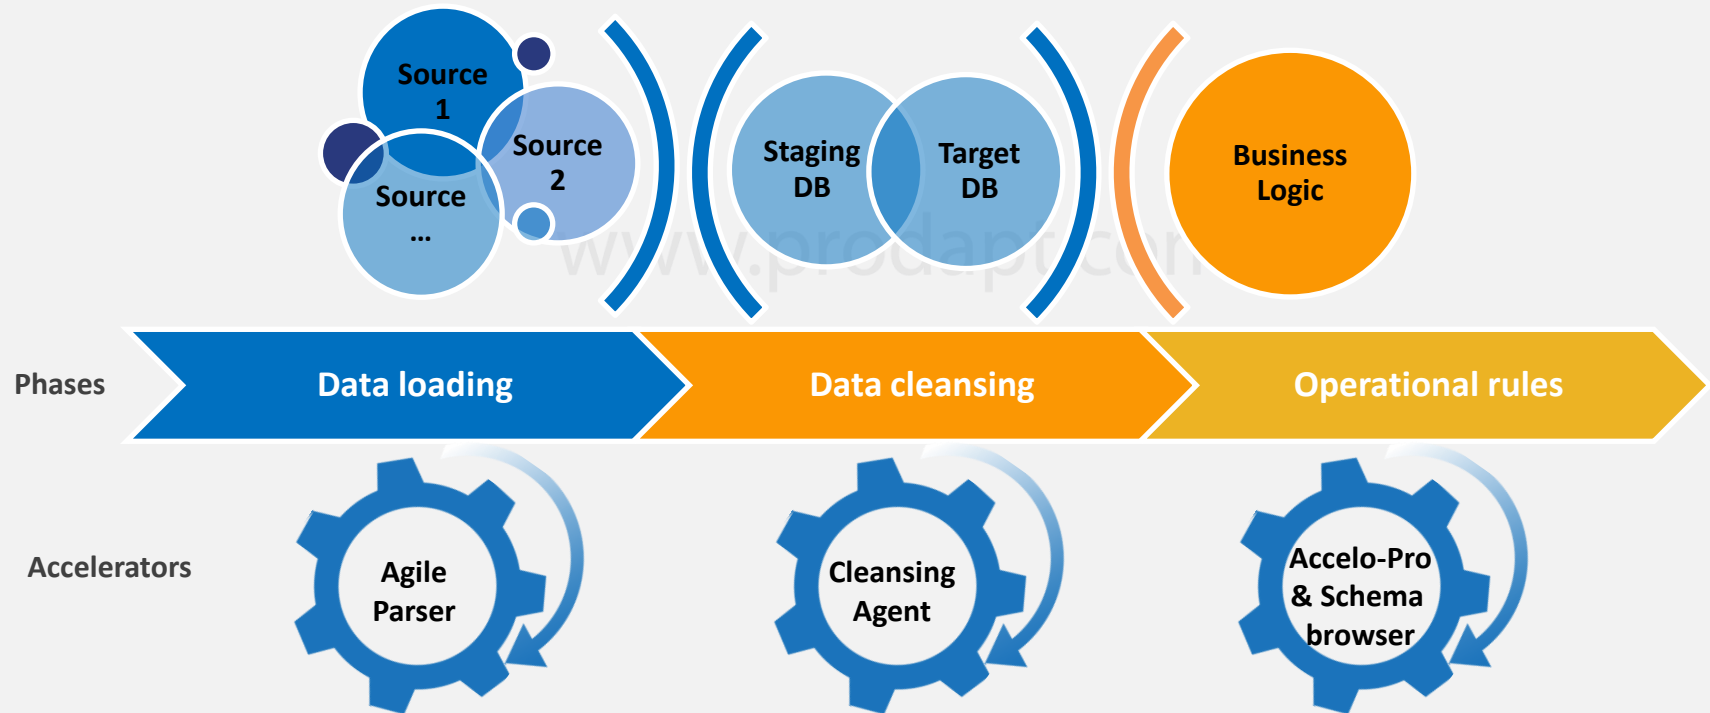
Source 1

Source 2

Source …

Staging DB

Target DB

Business Logic

www.prodapt.com

Phases

Data loading

Data cleansing

Operational rules

Accelerators

Agile Parser

Cleansing Agent

Accelo-Pro & Schema browser